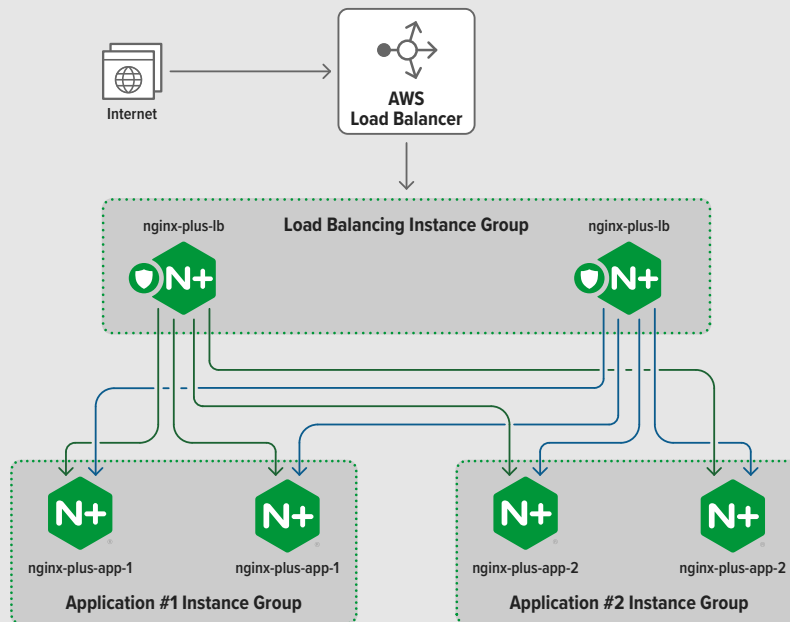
Internet

AWS
Load Balancer

Load Balancing Instance Group

nginx-plus-lb

N+

nginx-plus-lb

N+

N+

nginx-plus-app-1

N+

nginx-plus-app-1

Application #1 Instance Group

N+

nginx-plus-app-2

N+

nginx-plus-app-2

Application #2 Instance Group